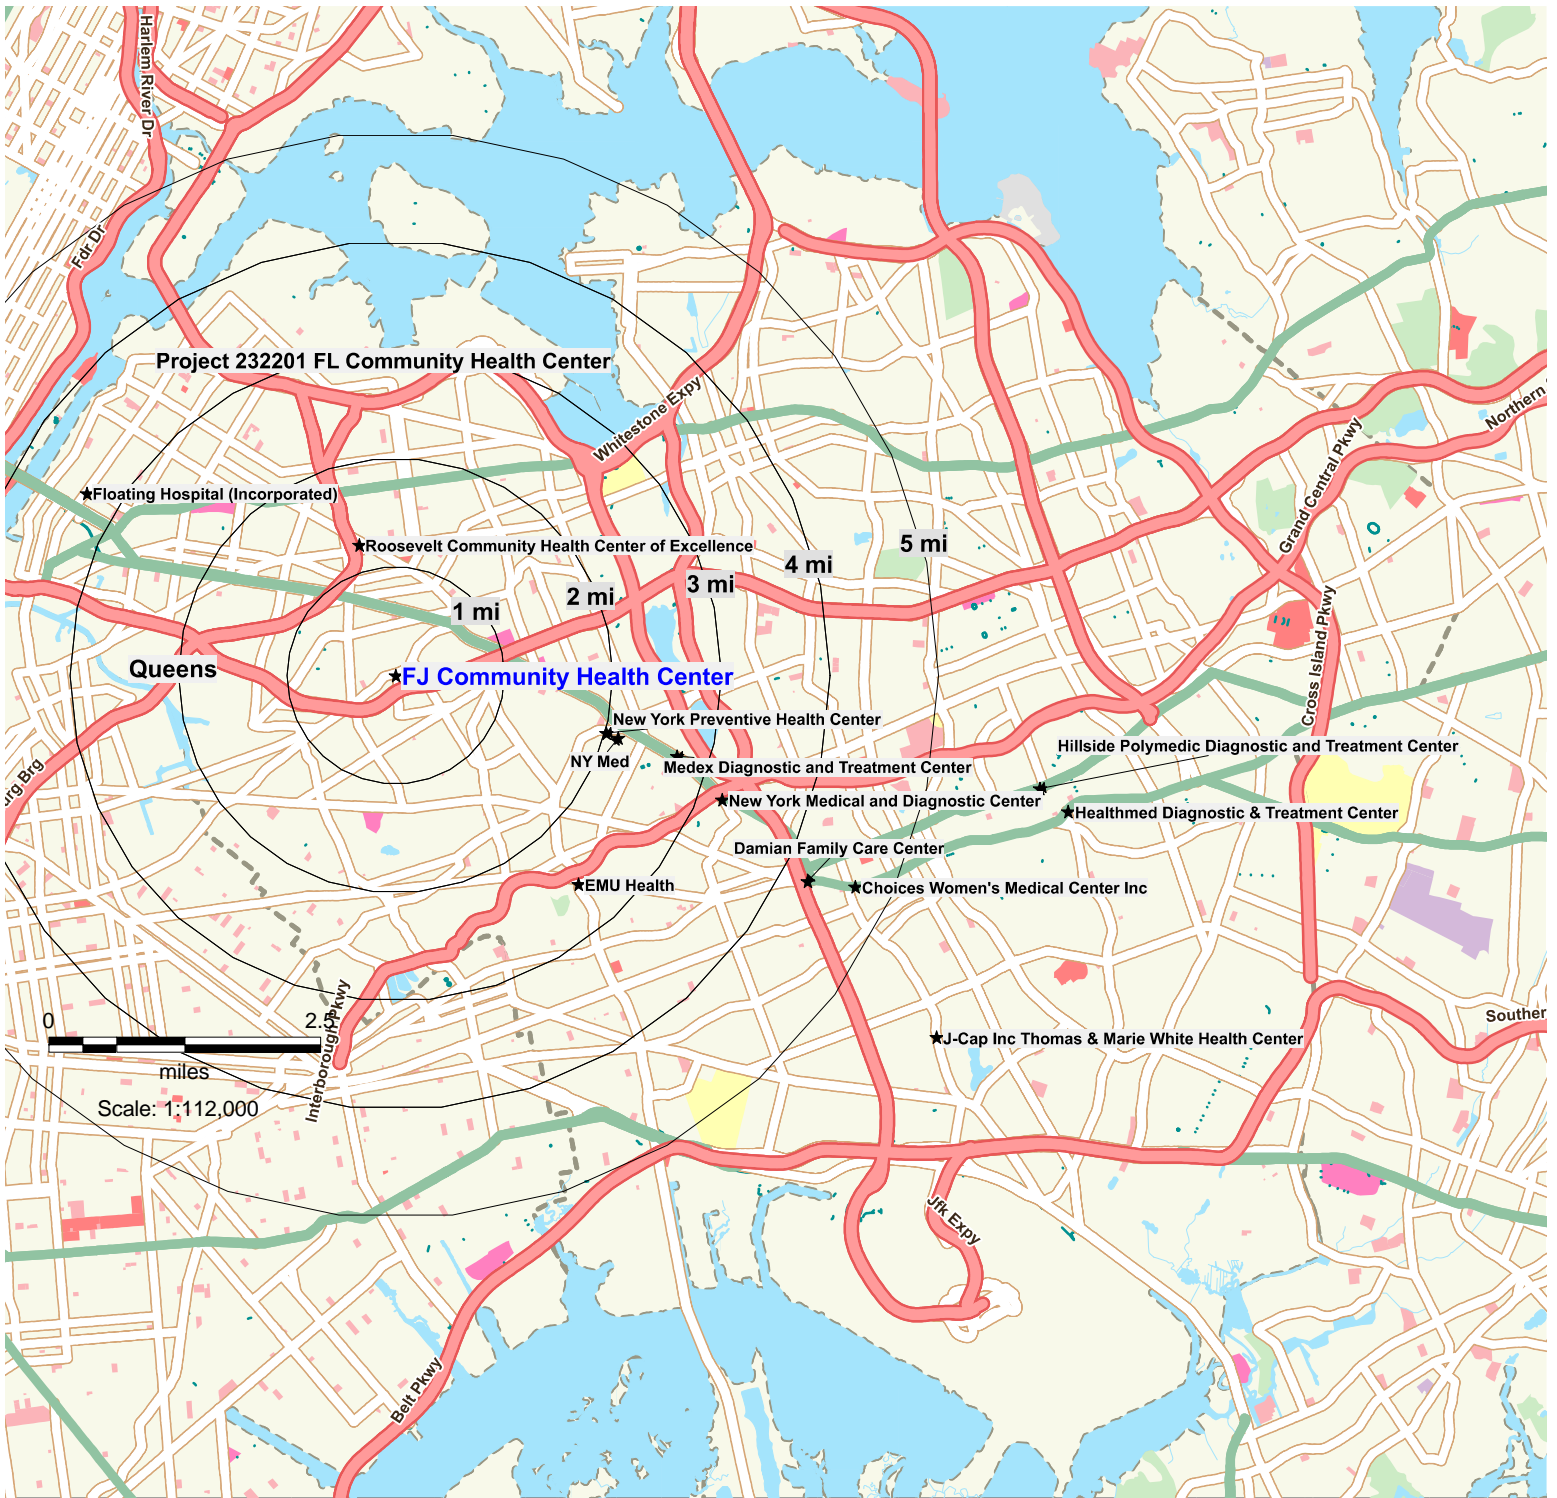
Harlem River Dr
Fdr Dr
Project 232201 FL Community Health Center
Whitestone Expy
Floating Hospital (Incorporated)
Roosevelt Community Health Center of Excellence
5 mi
4 mi
3 mi
2 mi
1 mi
Grand Central Pkwy
Northern
Queens
FJ Community Health Center
Cross Island Pkwy
New York Preventive Health Center
NY Med
Medex Diagnostic and Treatment Center
Hillside Polymedic Diagnostic and Treatment Center
New York Medical and Diagnostic Center
Healthmed Diagnostic & Treatment Center
Damian Family Care Center
Choices Women's Medical Center Inc
EMU Health
urg Brg
Interborough Pkwy
0
2.5
miles
Scale: 1:112,000
J-Cap Inc Thomas & Marie White Health Center
Souther
Jfk Expy
Belt Pkwy